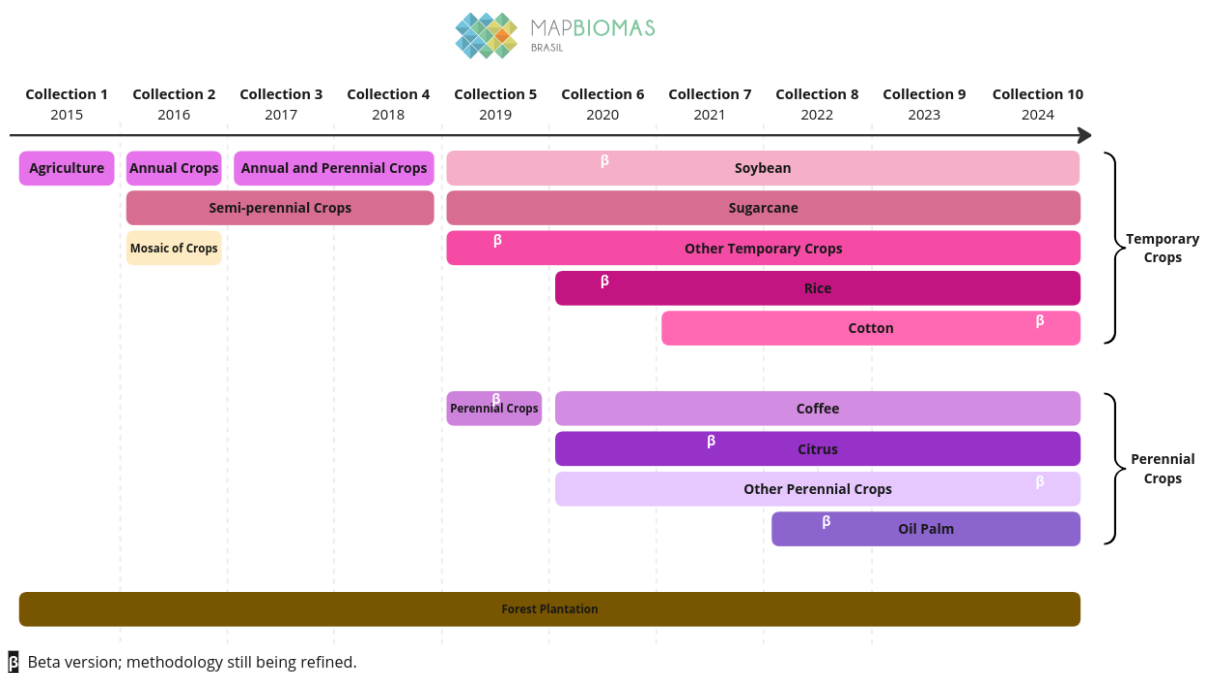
MAPBIOMAS
BRASIL

| Collection 1 | Collection 2 | Collection 3 | Collection 4 | Collection 5 | Collection 6 | Collection 7 | Collection 8 | Collection 9 | Collection 10 |
|---|---|---|---|---|---|---|---|---|---|
| 2015 | 2016 | 2017 | 2018 | 2019 | 2020 | 2021 | 2022 | 2023 | 2024 |

Agriculture
Annual Crops
Annual and Perennial Crops
β Soybean
Semi-perennial Crops
Sugarcane
Mosaic of Crops
β Other Temporary Crops
β Rice
Cotton β
Temporary Crops

β Perennial Crops
Coffee
β Citrus
Other Perennial Crops β
β Oil Palm
Perennial Crops

Forest Plantation

β Beta version; methodology still being refined.